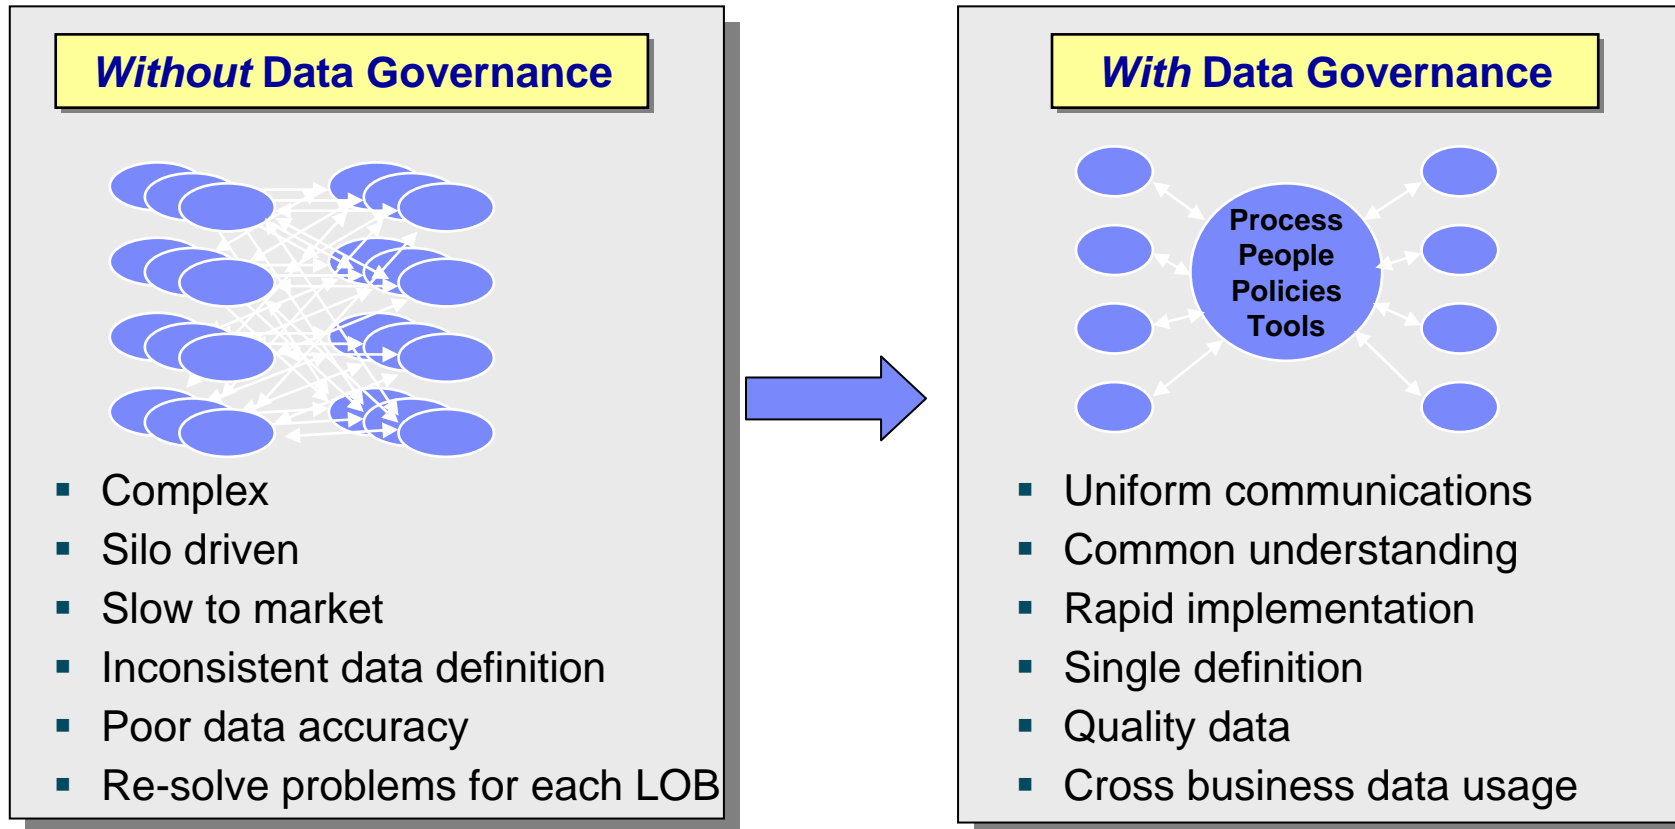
*Without* Data Governance

- Complex
- Silo driven
- Slow to market
- Inconsistent data definition
- Poor data accuracy
- Re-solve problems for each LOB

*With* Data Governance

Process
People
Policies
Tools

- Uniform communications
- Common understanding
- Rapid implementation
- Single definition
- Quality data
- Cross business data usage